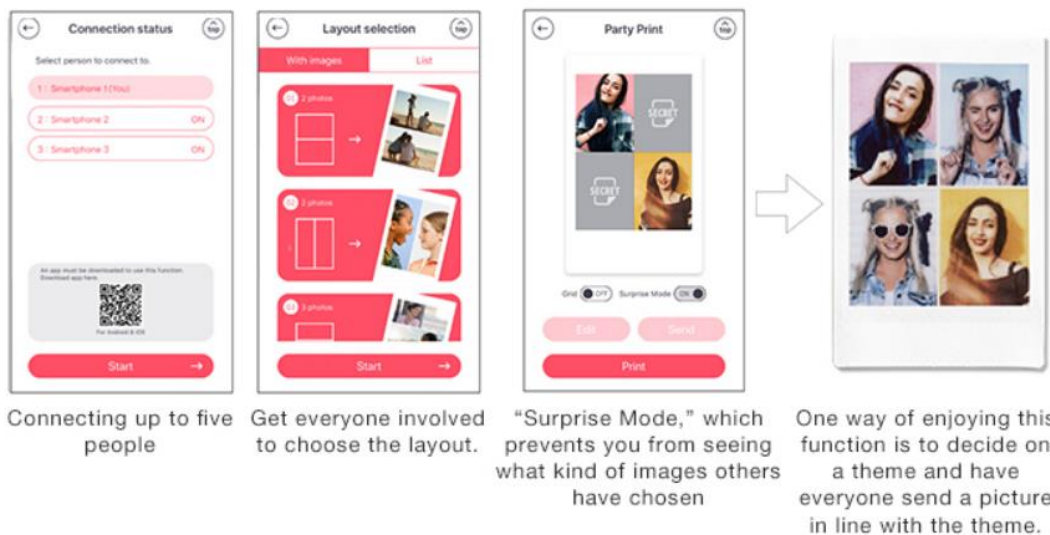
Connection status

Top

Select person to connect to.

1 : Smartphone 1 (You)

2 : Smartphone 2 ON

3 : Smartphone 3 ON

An app must be downloaded to use this function. Download app here.

For Android & iOS

Start

Connecting up to five people

Layout selection

Top

With images

List

01 2 photos

02 2 photos

03 3 photos

Start

Get everyone involved to choose the layout.

Party Print

Top

SECRET

SECRET

Grid OFF Surprise Mode ON

Edit

Send

Print

"Surprise Mode," which prevents you from seeing what kind of images others have chosen

One way of enjoying this function is to decide on a theme and have everyone send a picture in line with the theme.